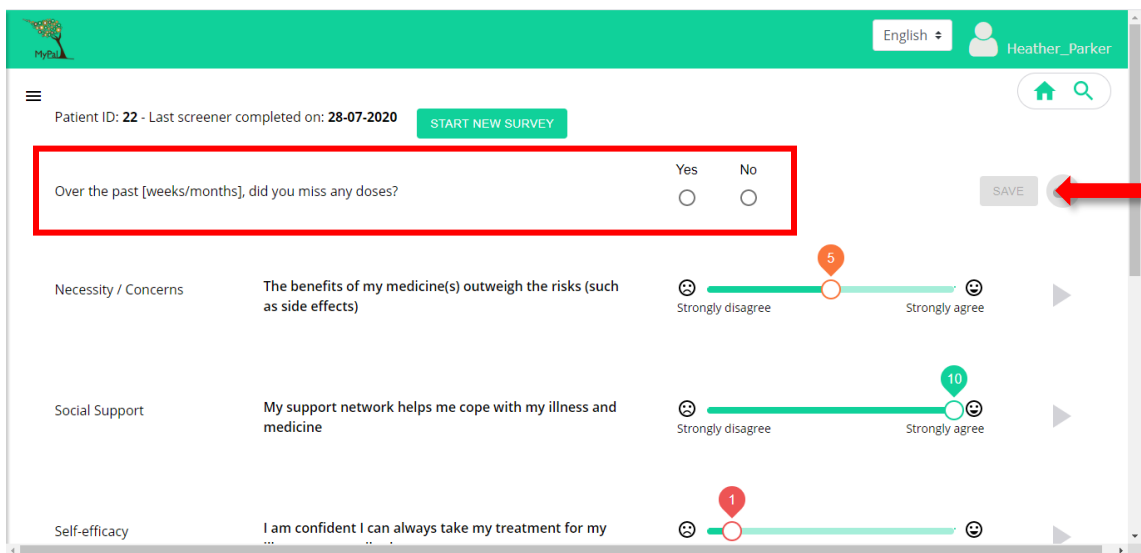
MyPal

English ⬍ Heather_Parker

Patient ID: **22** - Last screener completed on: **28-07-2020**

START NEW SURVEY

Over the past [weeks/months], did you miss any doses?

Yes No

SAVE

Necessity / Concerns

**The benefits of my medicine(s) outweigh the risks (such as side effects)**

5

Strongly disagree Strongly agree

Social Support

**My support network helps me cope with my illness and medicine**

10

Strongly disagree Strongly agree

Self-efficacy

**I am confident I can always take my treatment for my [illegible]**

1